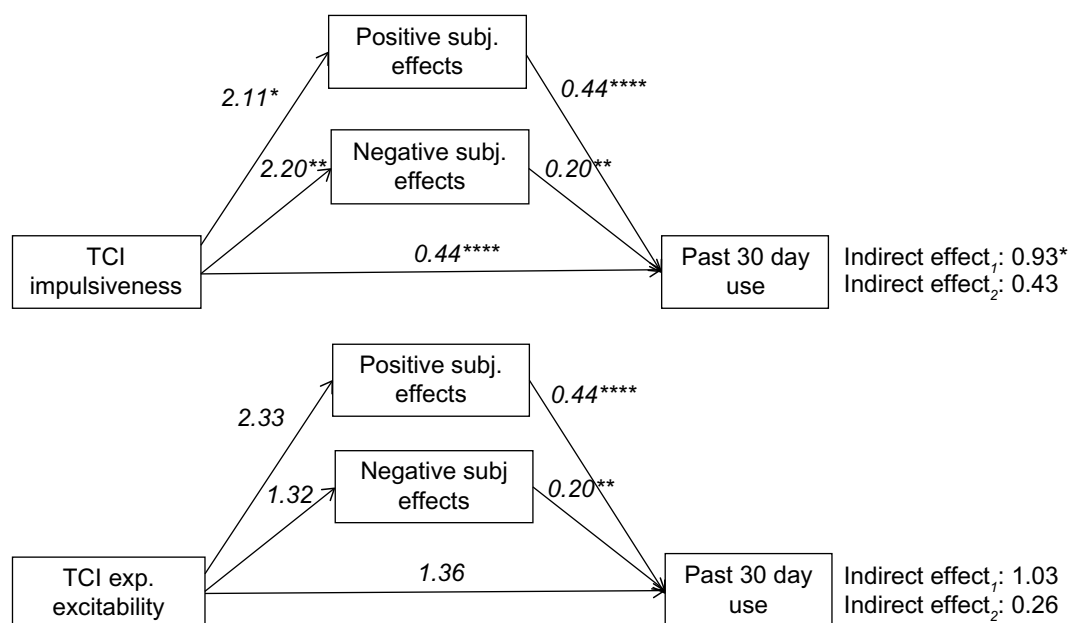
Positive subj. effects

2.11*

0.44****

Negative subj. effects

2.20**

0.20**

TCI impulsiveness

0.44****

Past 30 day use

Indirect effect$_1$: 0.93*
Indirect effect$_2$: 0.43

Positive subj. effects

2.33

0.44****

Negative subj effects

1.32

0.20**

TCI exp. excitability

1.36

Past 30 day use

Indirect effect$_1$: 1.03
Indirect effect$_2$: 0.26